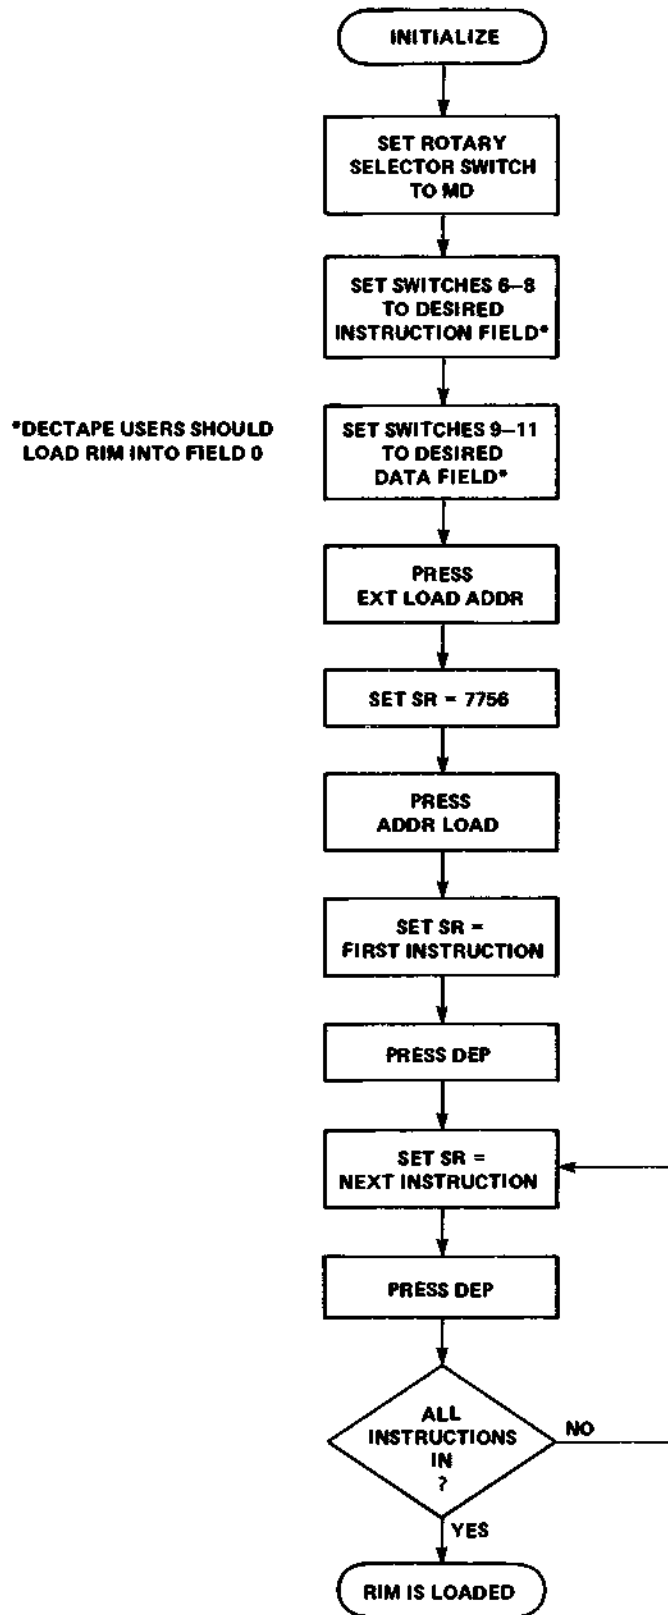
INITIALIZE

SET ROTARY SELECTOR SWITCH TO MD

SET SWITCHES 6–8 TO DESIRED INSTRUCTION FIELD*

*DECTAPE USERS SHOULD LOAD RIM INTO FIELD 0

SET SWITCHES 9–11 TO DESIRED DATA FIELD*

PRESS EXT LOAD ADDR

SET SR = 7756

PRESS ADDR LOAD

SET SR = FIRST INSTRUCTION

PRESS DEP

SET SR = NEXT INSTRUCTION

PRESS DEP

ALL INSTRUCTIONS IN ?

NO

YES

RIM IS LOADED